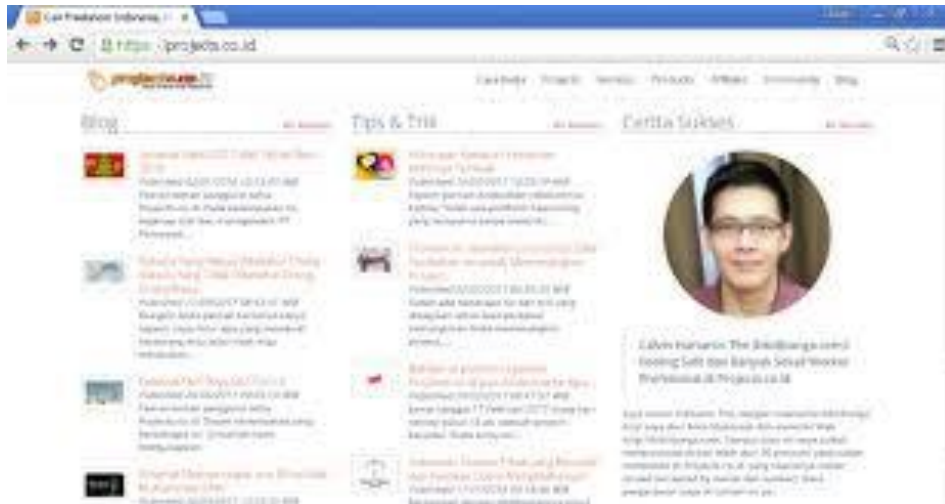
Cari Freelancer Indonesia | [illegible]

https://projects.co.id

projects.co.id

Cara Kerja Projects Services Products Affiliate Community Blog

Blog

Tips & Trik

Cerita Sukses

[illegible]

Calvin Hartanto: The Bikinbanget.com: Feeling Safe dan Banyak Seluk Worker Profesional di Projects.co.id